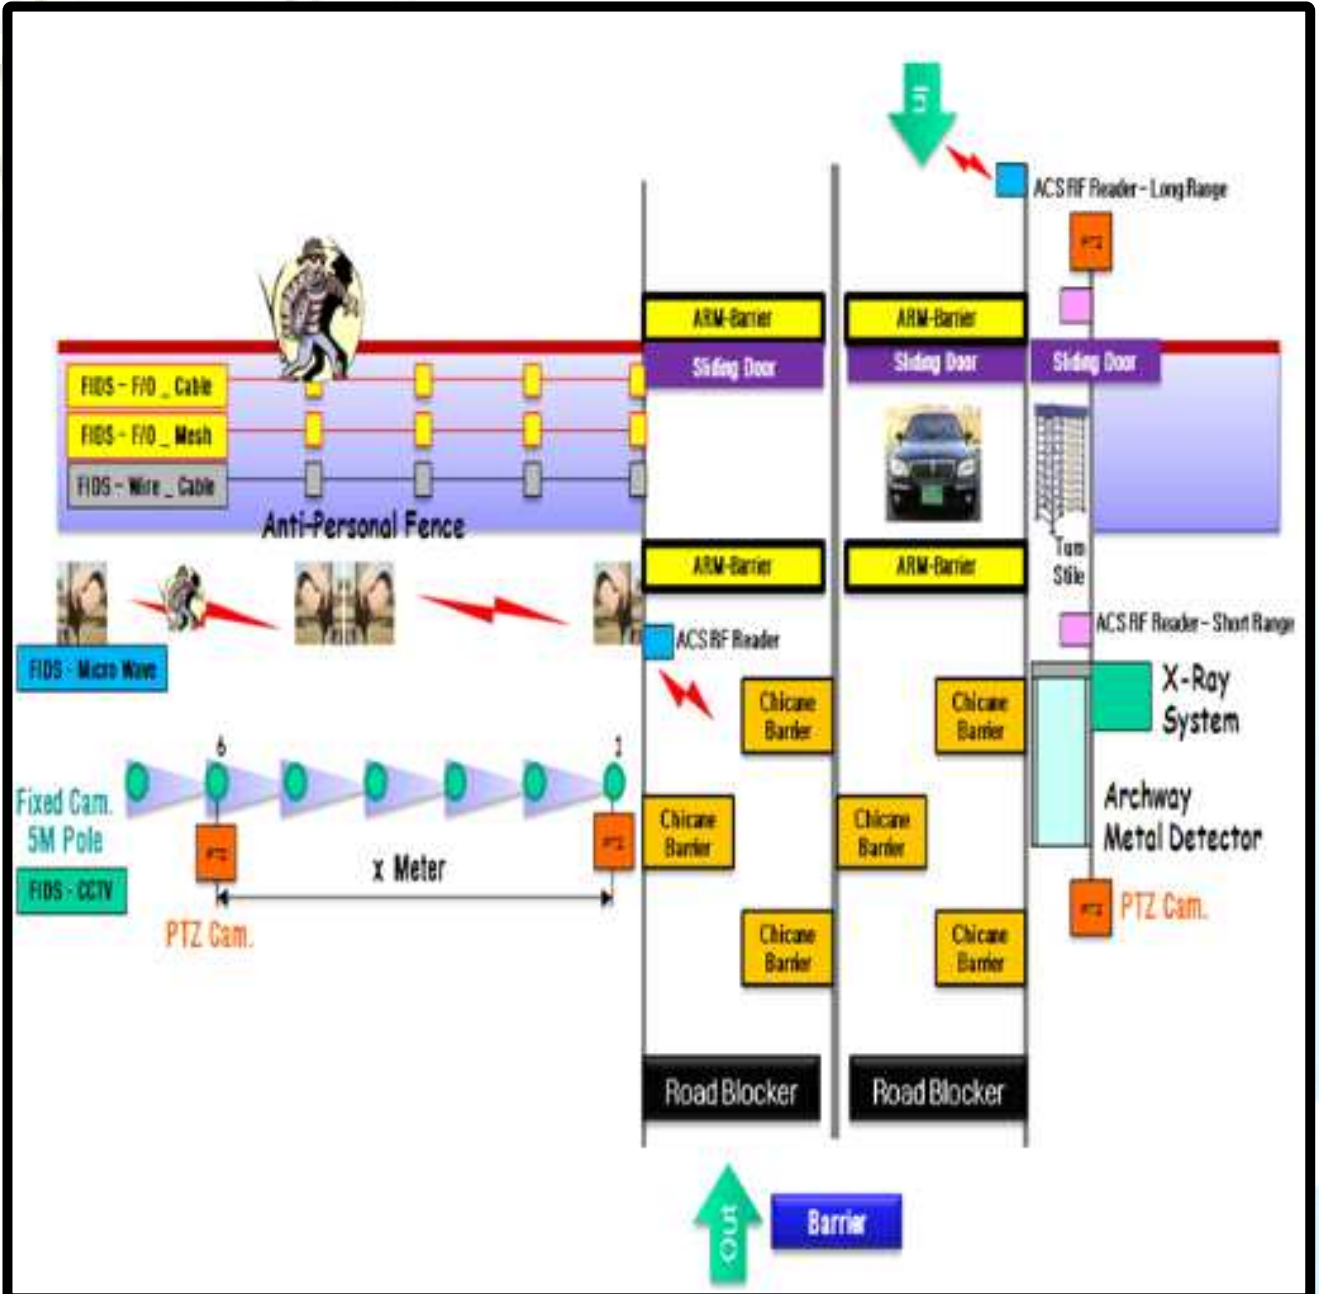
In

ACS RF Reader - Long Range

PTZ

ARM-Barrier

ARM-Barrier

Sliding Door

Sliding Door

Sliding Door

FIDS - F/O _ Cable

FIDS - F/O _ Mesh

FIDS - Wire _ Cable

Anti-Personal Fence

ARM-Barrier

ARM-Barrier

Turn Stile

ACS RF Reader

ACS RF Reader - Short Range

FIDS - Micro Wave

X-Ray System

Chicane Barrier

Chicane Barrier

6

1

Archway Metal Detector

Fixed Cam. 5M Pole

Chicane Barrier

Chicane Barrier

PTZ

x Meter

PTZ

FIDS - CCTV

PTZ

PTZ Cam.

PTZ Cam.

Chicane Barrier

Chicane Barrier

Road Blocker

Road Blocker

Out

Barrier